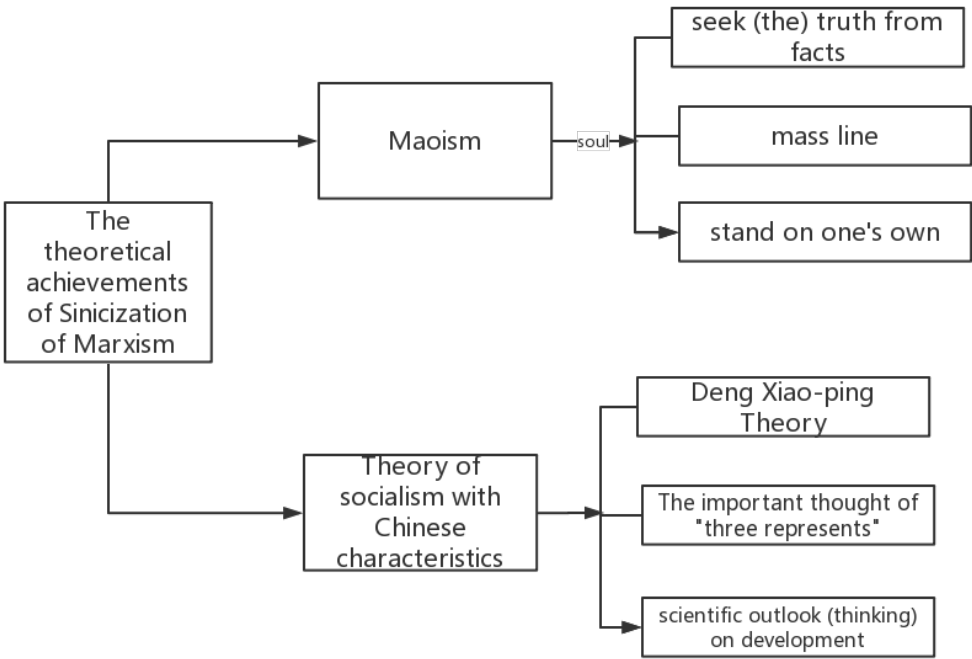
The theoretical achievements of Sinicization of Marxism

Maoism

soul

seek (the) truth from facts

mass line

stand on one's own

Theory of socialism with Chinese characteristics

Deng Xiao-ping Theory

The important thought of "three represents"

scientific outlook (thinking) on development